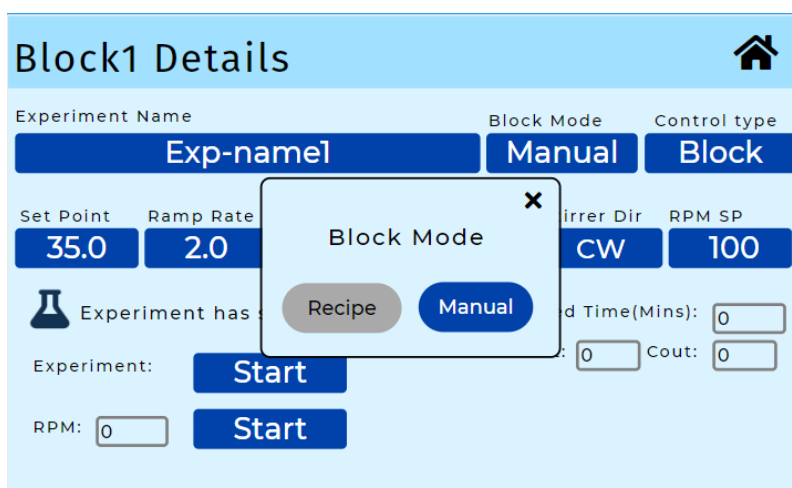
Block1 Details

Experiment Name
Exp-name1

Block Mode
Manual

Control type
Block

Set Point
35.0

Ramp Rate
2.0

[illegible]irrer Dir
CW

RPM SP
100

Experiment has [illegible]

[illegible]ed Time(Mins): 0

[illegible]: 0

Cout: 0

Experiment: Start

RPM: 0 Start

×
Block Mode

Recipe
Manual